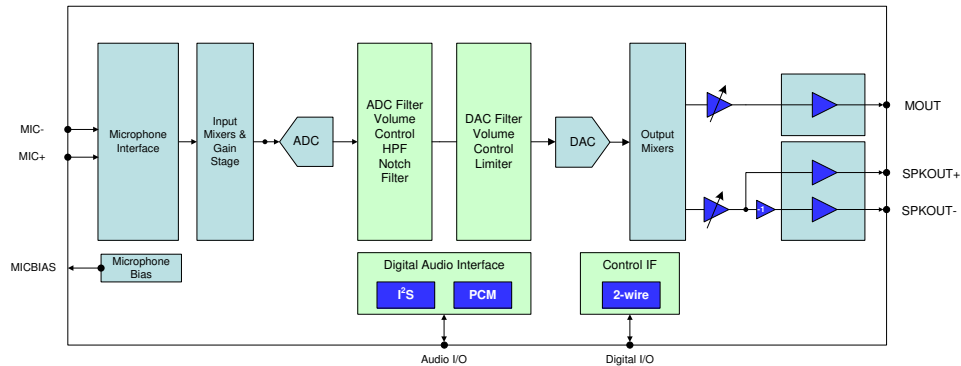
MIC-
MIC+
Microphone Interface
Input Mixers & Gain Stage
ADC
ADC Filter Volume Control HPF Notch Filter
DAC Filter Volume Control Limiter
DAC
Output Mixers
MOUT
SPKOUT+
-1
SPKOUT-
MICBIAS
Microphone Bias
Digital Audio Interface
$I^2S$
PCM
Control IF
2-wire
Audio I/O
Digital I/O